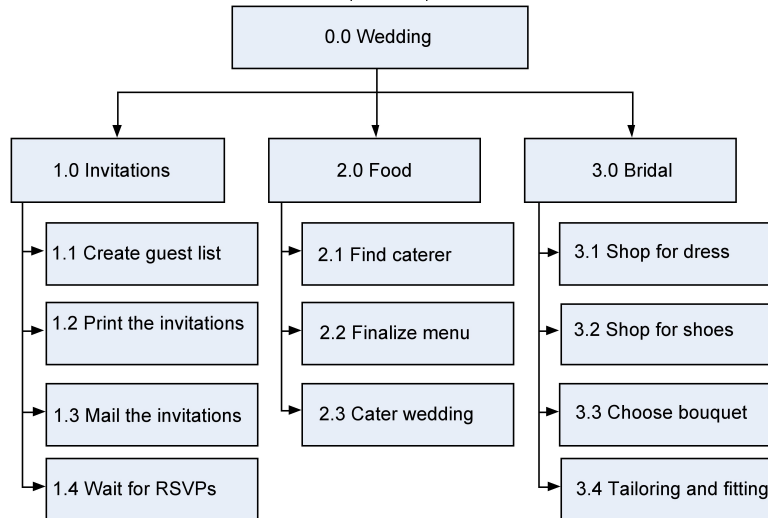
0.0 Wedding

1.0 Invitations

1.1 Create guest list

1.2 Print the invitations

1.3 Mail the invitations

1.4 Wait for RSVPs

2.0 Food

2.1 Find caterer

2.2 Finalize menu

2.3 Cater wedding

3.0 Bridal

3.1 Shop for dress

3.2 Shop for shoes

3.3 Choose bouquet

3.4 Tailoring and fitting